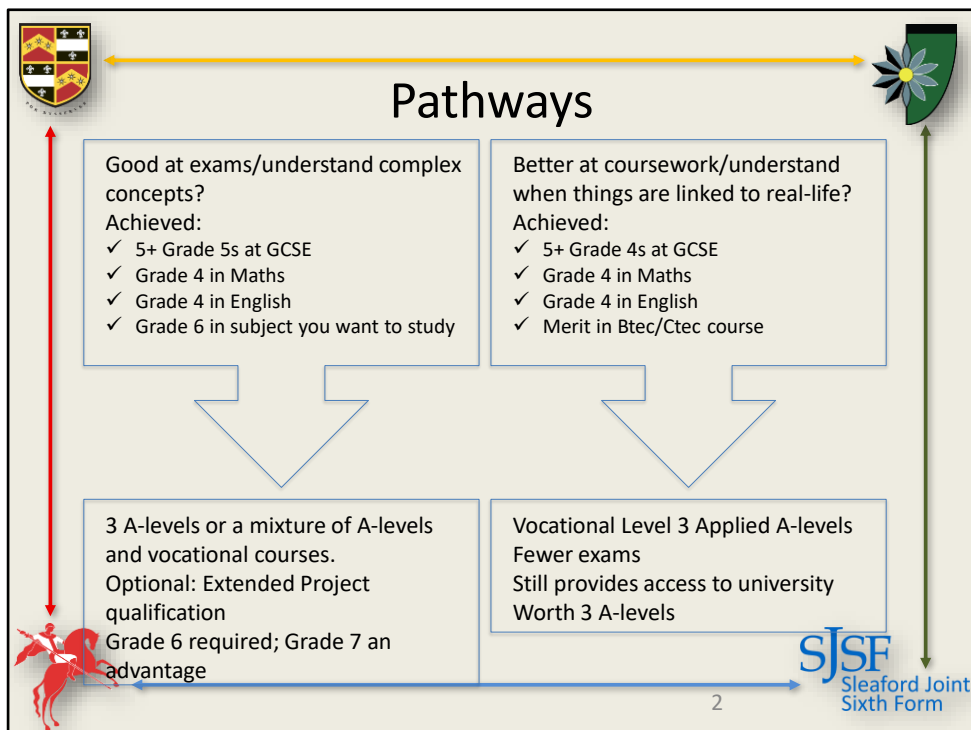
Pathways

Good at exams/understand complex concepts?
Achieved:
✓ 5+ Grade 5s at GCSE
✓ Grade 4 in Maths
✓ Grade 4 in English
✓ Grade 6 in subject you want to study

Better at coursework/understand when things are linked to real-life?
Achieved:
✓ 5+ Grade 4s at GCSE
✓ Grade 4 in Maths
✓ Grade 4 in English
✓ Merit in Btec/Ctec course

3 A-levels or a mixture of A-levels and vocational courses.
Optional: Extended Project qualification
Grade 6 required; Grade 7 an advantage

Vocational Level 3 Applied A-levels
Fewer exams
Still provides access to university
Worth 3 A-levels

SJSF
Sleaford Joint Sixth Form

2